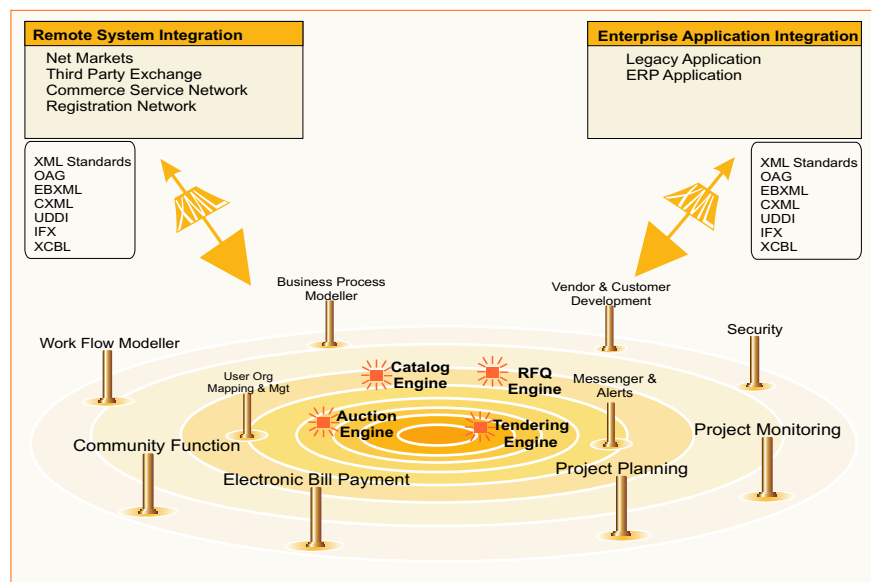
Remote System Integration
Net Markets
Third Party Exchange
Commerce Service Network
Registration Network

Enterprise Application Integration
Legacy Application
ERP Application

XML Standards
OAG
EBXML
CXML
UDDI
IFX
XCBL

XML Standards
OAG
EBXML
CXML
UDDI
IFX
XCBL

Business Process Modeller

Vendor & Customer Development

Work Flow Modeller

Security

User Org Mapping & Mgt

Catalog Engine

RFQ Engine

Messenger & Alerts

Auction Engine

Tendering Engine

Community Function

Project Monitoring

Project Planning

Electronic Bill Payment